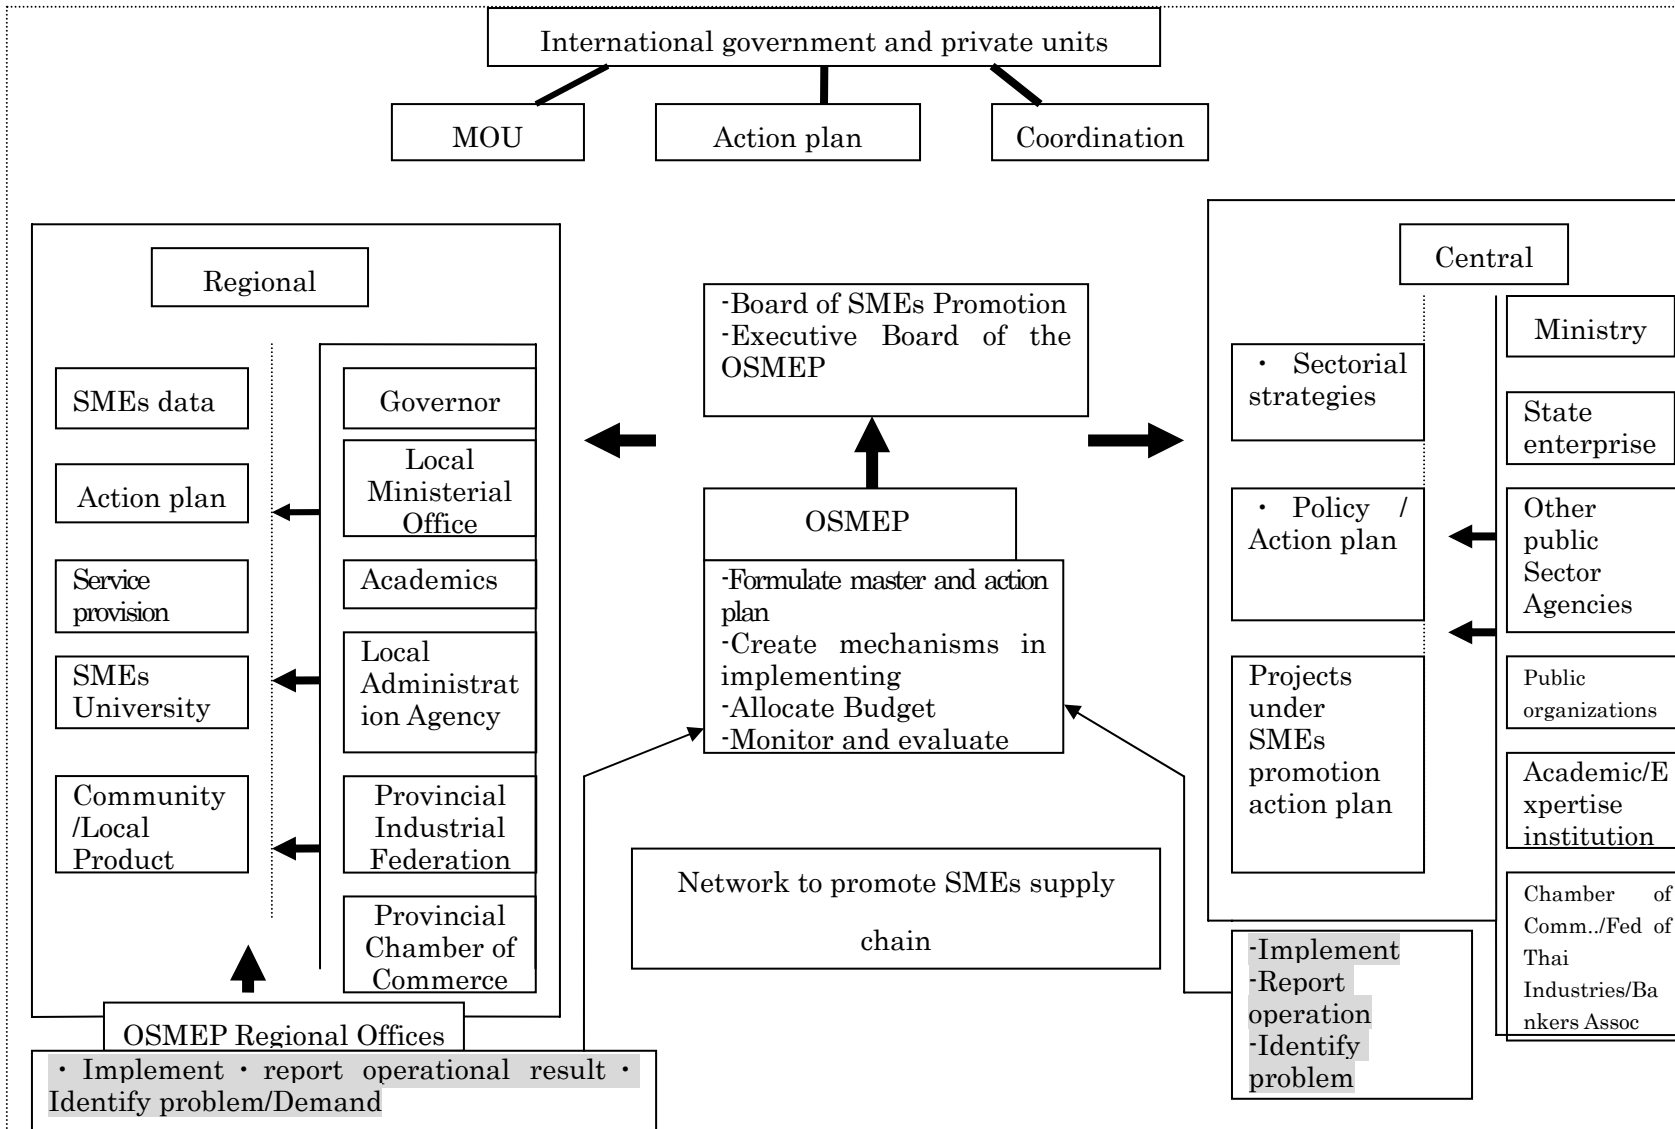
International government and private units

MOU

Action plan

Coordination

Regional

SMEs data

Action plan

Service provision

SMEs University

Community /Local Product

Governor

Local Ministerial Office

Academics

Local Administration Agency

Provincial Industrial Federation

Provincial Chamber of Commerce

OSMEP Regional Offices

・ Implement ・ report operational result ・ Identify problem/Demand

-Board of SMEs Promotion
-Executive Board of the OSMEP

OSMEP

-Formulate master and action plan
-Create mechanisms in implementing
-Allocate Budget
-Monitor and evaluate

Network to promote SMEs supply chain

Central

・ Sectorial strategies

・ Policy / Action plan

Projects under SMEs promotion action plan

Ministry

State enterprise

Other public Sector Agencies

Public organizations

Academic/Expertise institution

Chamber of Comm../Fed of Thai Industries/Bankers Assoc

-Implement
-Report operation
-Identify problem